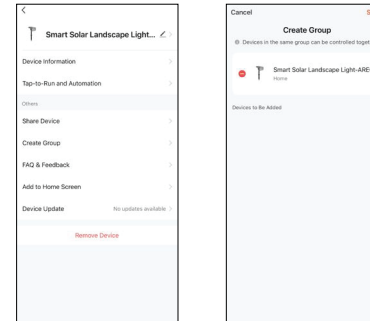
<

Smart Solar Landscape Light...

Device Information

Tap-to-Run and Automation

Others

Share Device

Create Group

FAQ & Feedback

Add to Home Screen

Device Update

No updates available

Remove Device

Cancel

Create Group

Devices in the same group can be controlled toget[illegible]

Smart Solar Landscape Light-ARE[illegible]

Home

Devices to Be Added